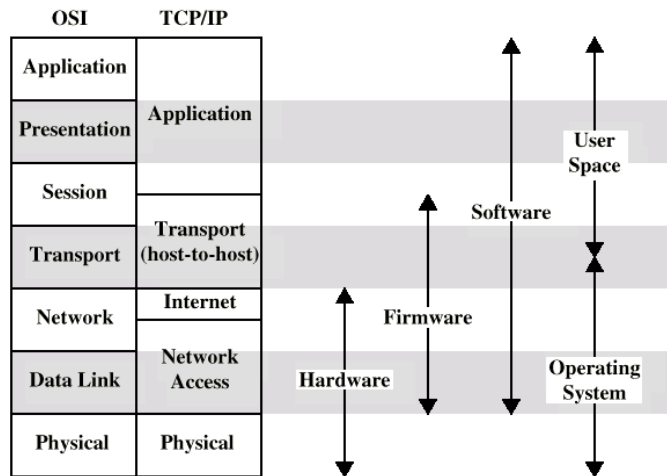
| OSI | TCP/IP |
|---|---|
| Application | Application |
| Presentation | |
| Session | |
| Transport | Transport (host-to-host) |
| Network | Internet |
| Data Link | Network Access |
| Physical | Physical |

Hardware

Firmware

Software

User Space

Operating System